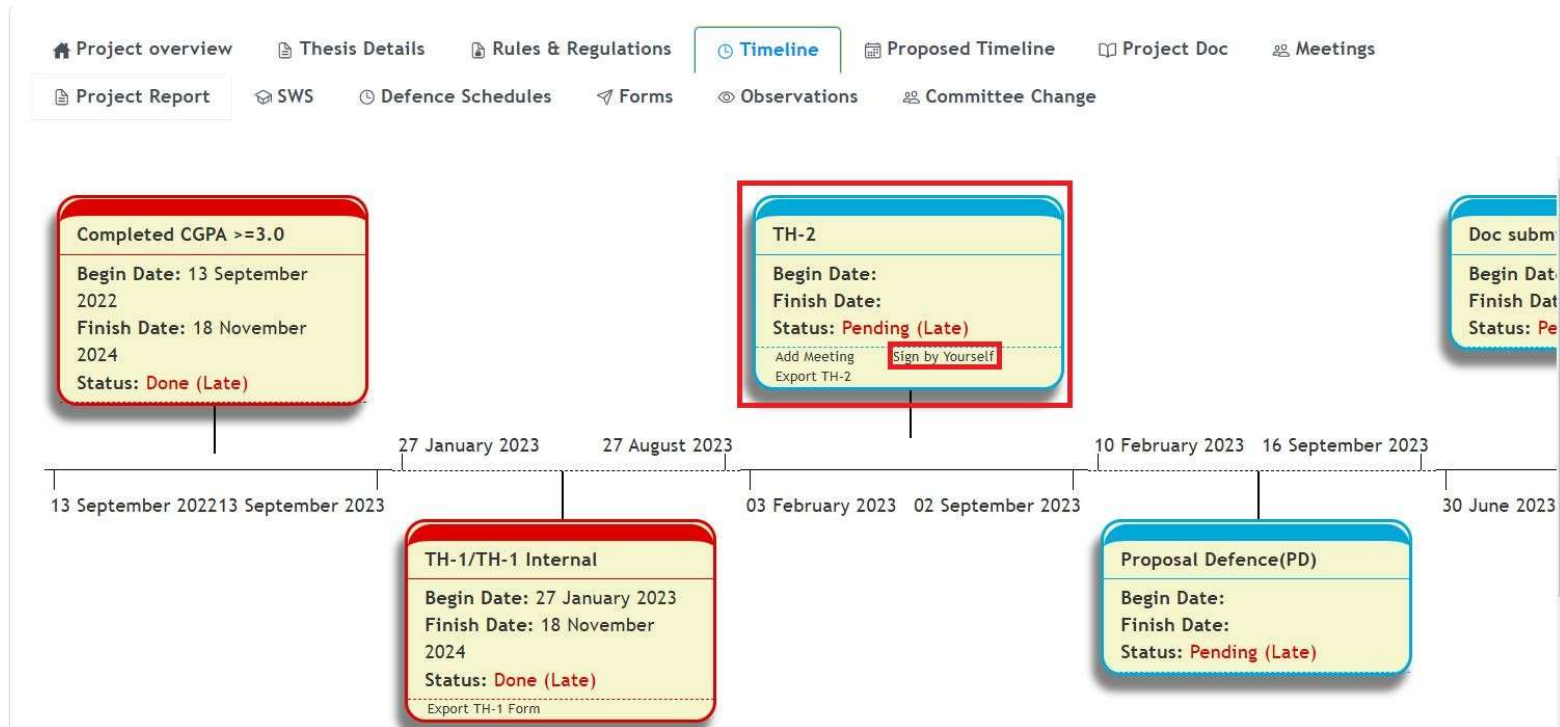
Project overview   Thesis Details   Rules & Regulations   Timeline   Proposed Timeline   Project Doc   Meetings
Project Report   SWS   Defence Schedules   Forms   Observations   Committee Change

Completed CGPA >=3.0
Begin Date: 13 September 2022
Finish Date: 18 November 2024
Status: Done (Late)

TH-2
Begin Date:
Finish Date:
Status: Pending (Late)
Add Meeting   Sign by Yourself
Export TH-2

Doc subm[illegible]
Begin Dat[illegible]
Finish Dat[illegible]
Status: Pe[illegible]

27 January 2023   27 August 2023   10 February 2023   16 September 2023

13 September 2022   13 September 2023   03 February 2023   02 September 2023   30 June 2023

TH-1/TH-1 Internal
Begin Date: 27 January 2023
Finish Date: 18 November 2024
Status: Done (Late)
Export TH-1 Form

Proposal Defence(PD)
Begin Date:
Finish Date:
Status: Pending (Late)